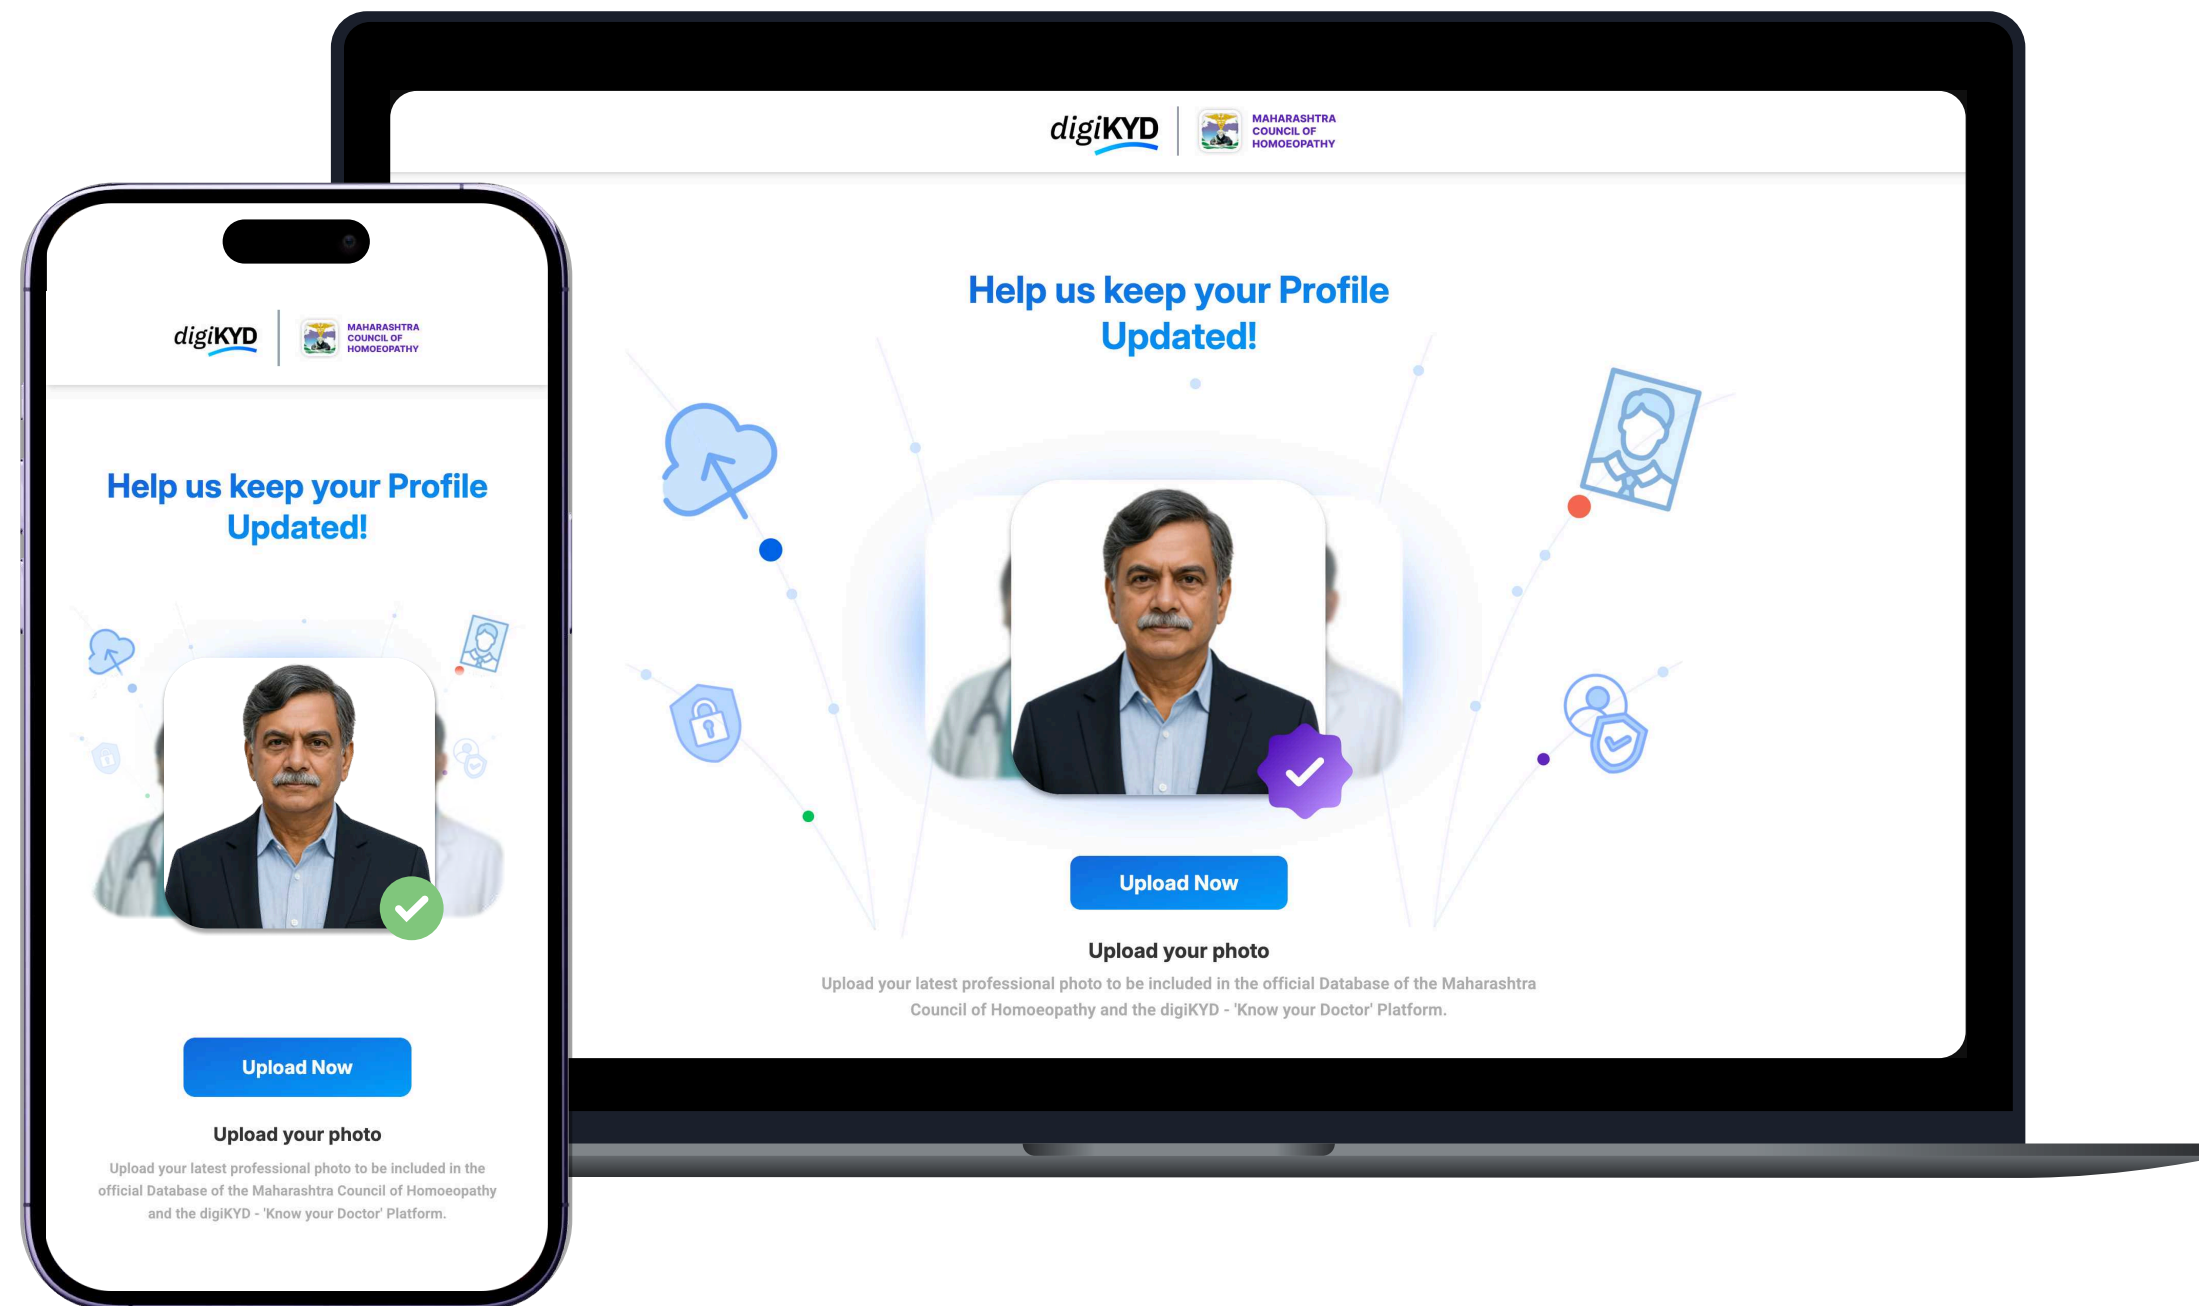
digiKYD
MAHARASHTRA COUNCIL OF HOMOEOPATHY

Help us keep your Profile Updated!

Upload Now

Upload your photo

Upload your latest professional photo to be included in the official Database of the Maharashtra Council of Homoeopathy and the digiKYD - 'Know your Doctor' Platform.

digiKYD
MAHARASHTRA COUNCIL OF HOMOEOPATHY

Help us keep your Profile Updated!

Upload Now

Upload your photo

Upload your latest professional photo to be included in the official Database of the Maharashtra Council of Homoeopathy and the digiKYD - 'Know your Doctor' Platform.